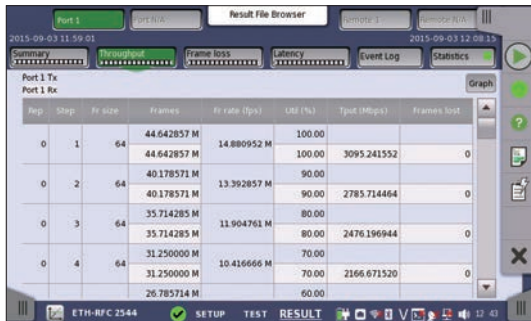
Port 1
Port N/A
Result File Browser
Remote 1
Remote N/A

2015-09-03 11:59:01
2015-09-03 12:08:15

Summary
Throughput
Frame loss
Latency
Event Log
Statistics

Port 1 Tx
Port 1 Rx
Graph

| Rep | Step | Fr size | Frames | Fr rate (fps) | Util (%) | Tput (Mbps) | Frames lost |
|---|---|---|---|---|---|---|---|
| 0 | 1 | 64 | 44.642857 M | 14.880952 M | 100.00 | | |
| | | | 44.642857 M | | 100.00 | 3095.241552 | 0 |
| 0 | 2 | 64 | 40.178571 M | 13.392857 M | 90.00 | | |
| | | | 40.178571 M | | 90.00 | 2785.714464 | 0 |
| 0 | 3 | 64 | 35.714285 M | 11.904761 M | 80.00 | | |
| | | | 35.714285 M | | 80.00 | 2476.196944 | 0 |
| 0 | 4 | 64 | 31.250000 M | 10.416666 M | 70.00 | | |
| | | | 31.250000 M | | 70.00 | 2166.671520 | 0 |
| | | | 26.785714 M | | 60.00 | | |

ETH-RFC 2544
SETUP
TEST
RESULT
12:43